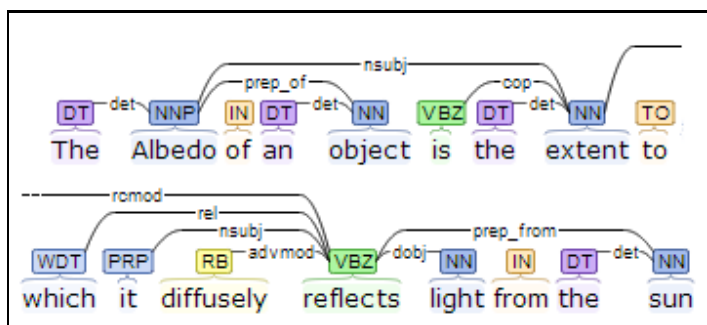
nsubj
prep_of
cop
det
det
det
DT NNP IN DT NN VBZ DT NN TO
The Albedo of an object is the extent to

rcmod
rel
nsubj
prep_from
advmod
dobj
det
WDT PRP RB VBZ NN IN DT NN
which it diffusely reflects light from the sun